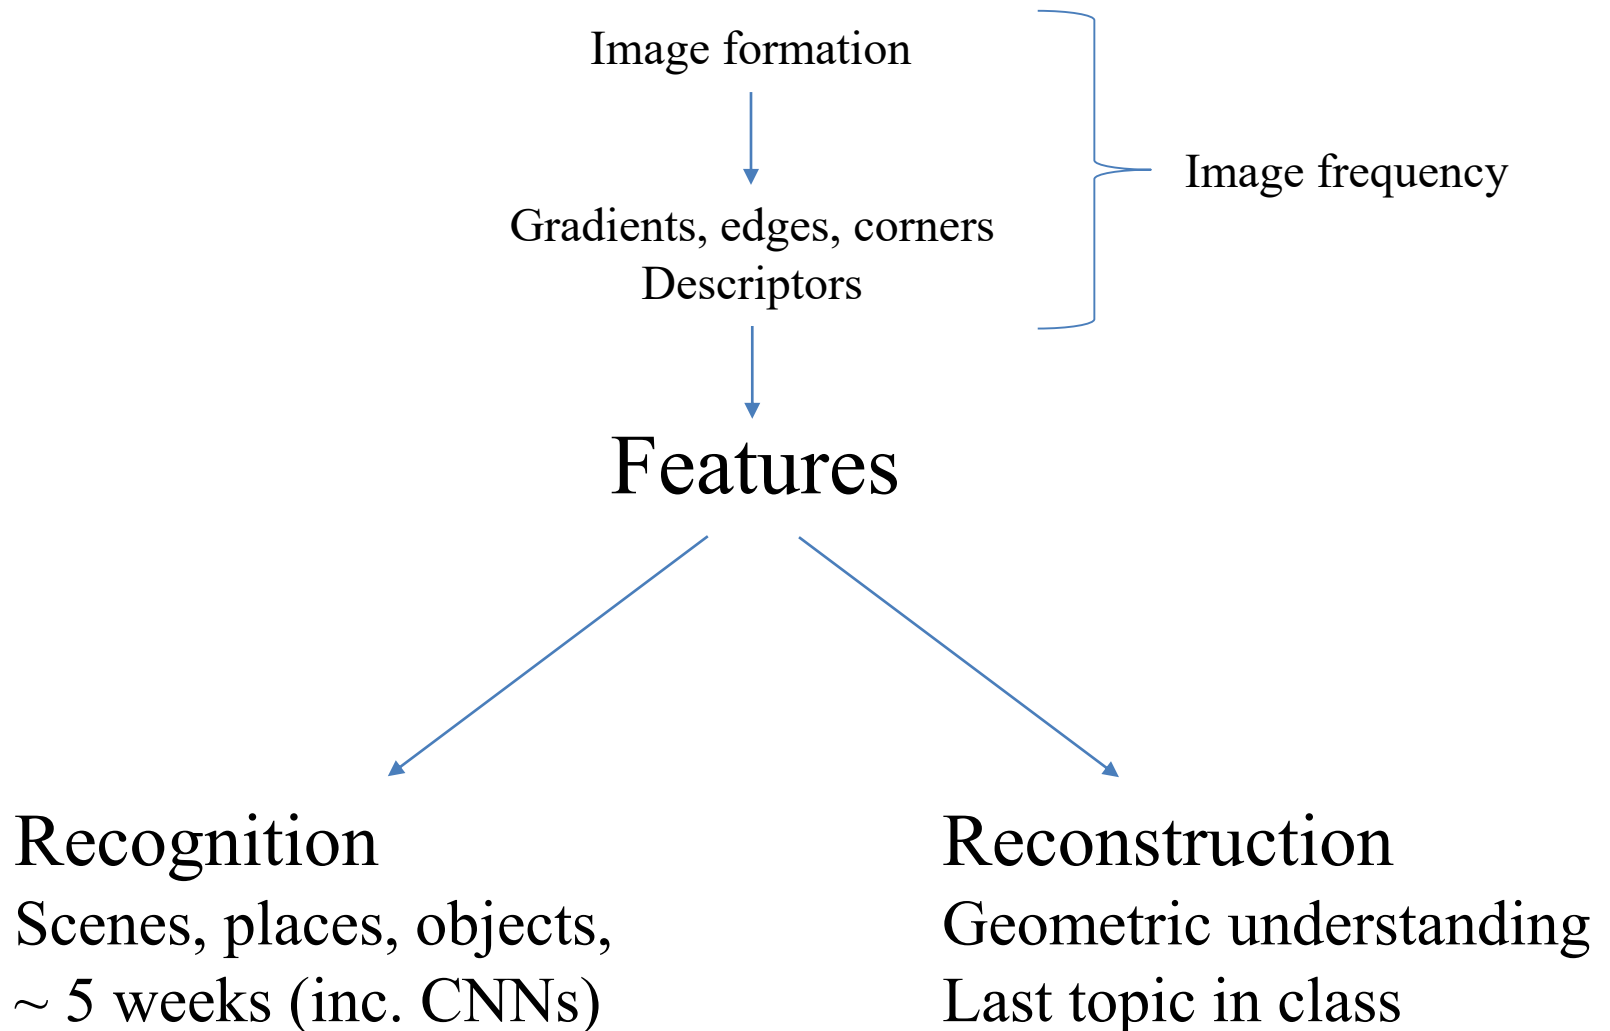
Image formation

Gradients, edges, corners
Descriptors

Image frequency

Features

Recognition
Scenes, places, objects,
~ 5 weeks (inc. CNNs)

Reconstruction
Geometric understanding
Last topic in class